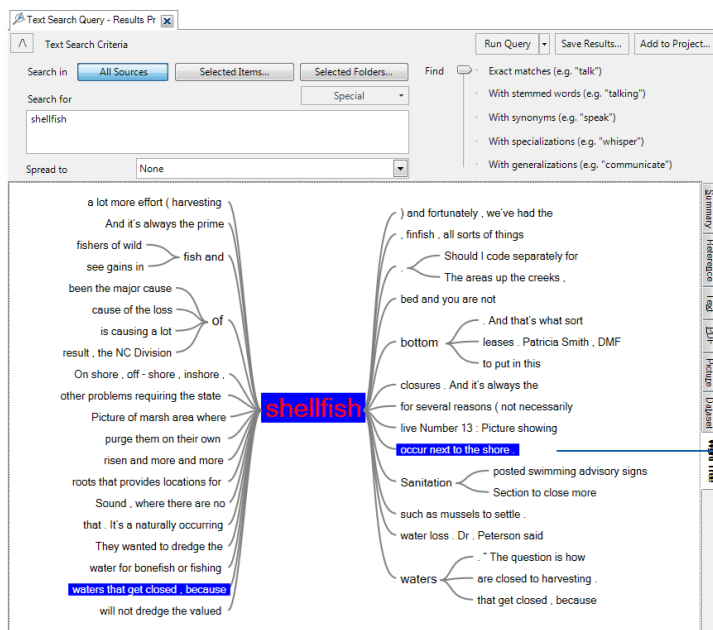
Text Search Query - Results Pr

Text Search Criteria

Run Query | Save Results... | Add to Project...

Search in | All Sources | Selected Items... | Selected Folders...

Find

Exact matches (e.g. "talk")

With stemmed words (e.g. "talking")

With synonyms (e.g. "speak")

With specializations (e.g. "whisper")

With generalizations (e.g. "communicate")

Special

Search for

shellfish

Spread to | None

a lot more effort ( harvesting
And it's always the prime
fishers of wild
see gains in
fish and
been the major cause
cause of the loss
is causing a lot
result , the NC Division
of
On shore , off - shore , inshore ,
other problems requiring the state
Picture of marsh area where
purge them on their own
risen and more and more
roots that provides locations for
Sound , where there are no
that . It's a naturally occurring
They wanted to dredge the
water for bonefish or fishing
waters that get closed , because
will not dredge the valued

shellfish

) and fortunately , we've had the
, finfish , all sorts of things
.
Should I code separately for
The areas up the creeks ,
bed and you are not
bottom
. And that's what sort
leases . Patricia Smith , DMF
to put in this
closures . And it's always the
for several reasons ( not necessarily
live Number 13 : Picture showing
occur next to the shore .
Sanitation
posted swimming advisory signs
Section to close more
such as mussels to settle .
water loss . Dr . Peterson said
waters
. " The question is how
are closed to harvesting .
that get closed , because

Summary | Reference | Text | PDF | Picture | Dataset | Word Tree